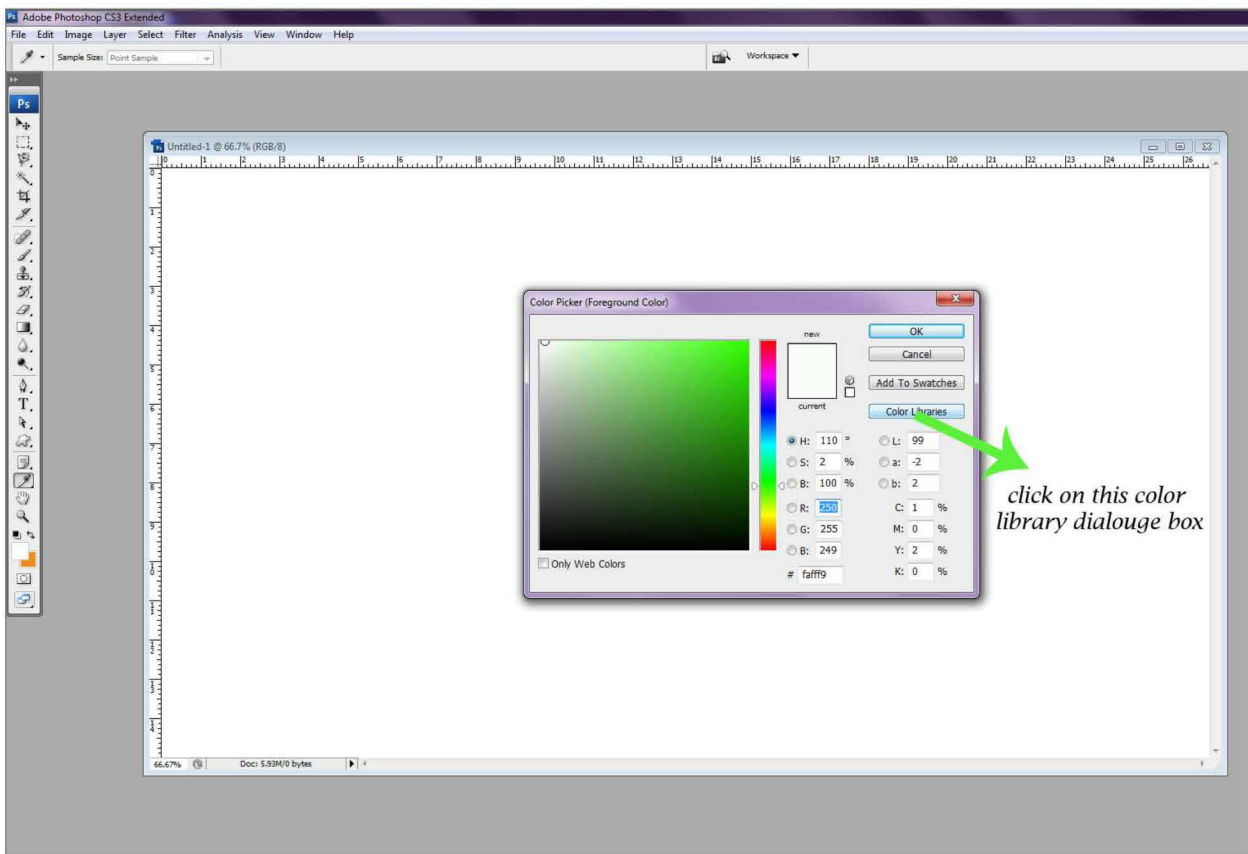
Adobe Photoshop CS3 Extended
File Edit Image Layer Select Filter Analysis View Window Help
Sample Size: Point Sample
Workspace ▼
Untitled-1 @ 66.7% (RGB/8)
Color Picker (Foreground Color)
new
current
OK
Cancel
Add To Swatches
Color Libraries
H: 110 °
S: 2 %
B: 100 %
R: 250
G: 255
B: 249
L: 99
a: -2
b: 2
C: 1 %
M: 0 %
Y: 2 %
K: 0 %
Only Web Colors
# fafff9
click on this color library dialouge box
66.67%
Doc: 5.93M/0 bytes